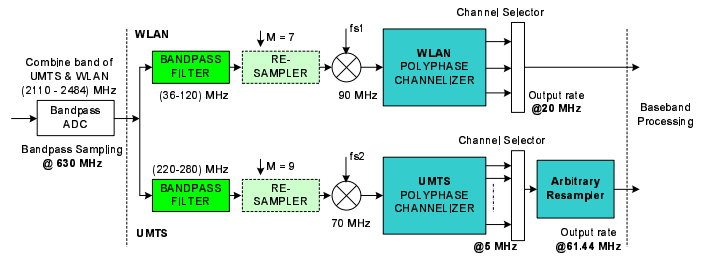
Combine band of UMTS & WLAN (2110 - 2484) MHz

Bandpass ADC

Bandpass Sampling @ 630 MHz

WLAN

BANDPASS FILTER

(36-120) MHz

M = 7

RE-SAMPLER

fs1

90 MHz

Channel Selector

WLAN POLYPHASE CHANNELIZER

Output rate @20 MHz

Baseband Processing

(220-280) MHz

BANDPASS FILTER

M = 9

RE-SAMPLER

fs2

70 MHz

Channel Selector

UMTS POLYPHASE CHANNELIZER

@5 MHz

Arbitrary Resampler

Output rate @61.44 MHz

UMTS